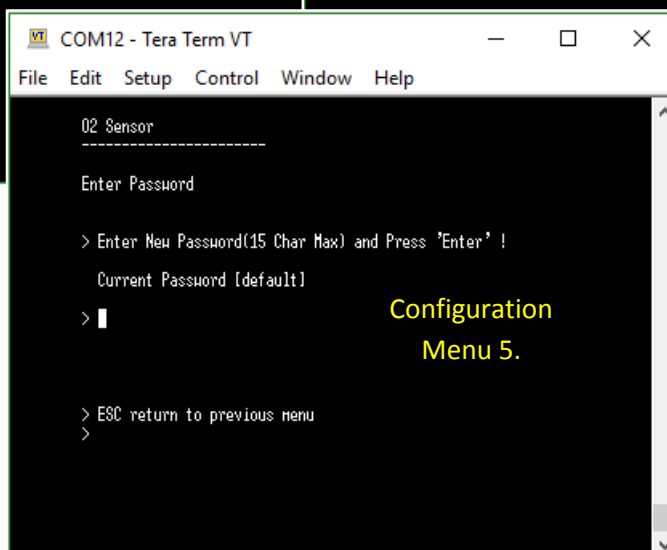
VT COM12 - Tera Term VT

File Edit Setup Control Window Help

O2 Sensor
-----------------------

Enter Password

> Enter New Password(15 Char Max) and Press 'Enter' !

Current Password [default]

>

Configuration Menu 5.

> ESC return to previous menu
>